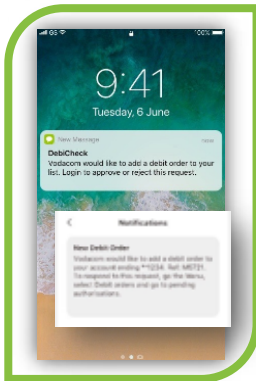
GS
100%
9:41
Tuesday, 6 June
New Message
now
DebiCheck
Vodacom would like to add a debit order to your list. Login to approve or reject this request.
<
Notifications
New Debit Order
Vodacom would like to add a debit order to your account ending **1234. Ref: M6731. To respond to this request, go the Menu, select Debit orders and go to pending authorisations.